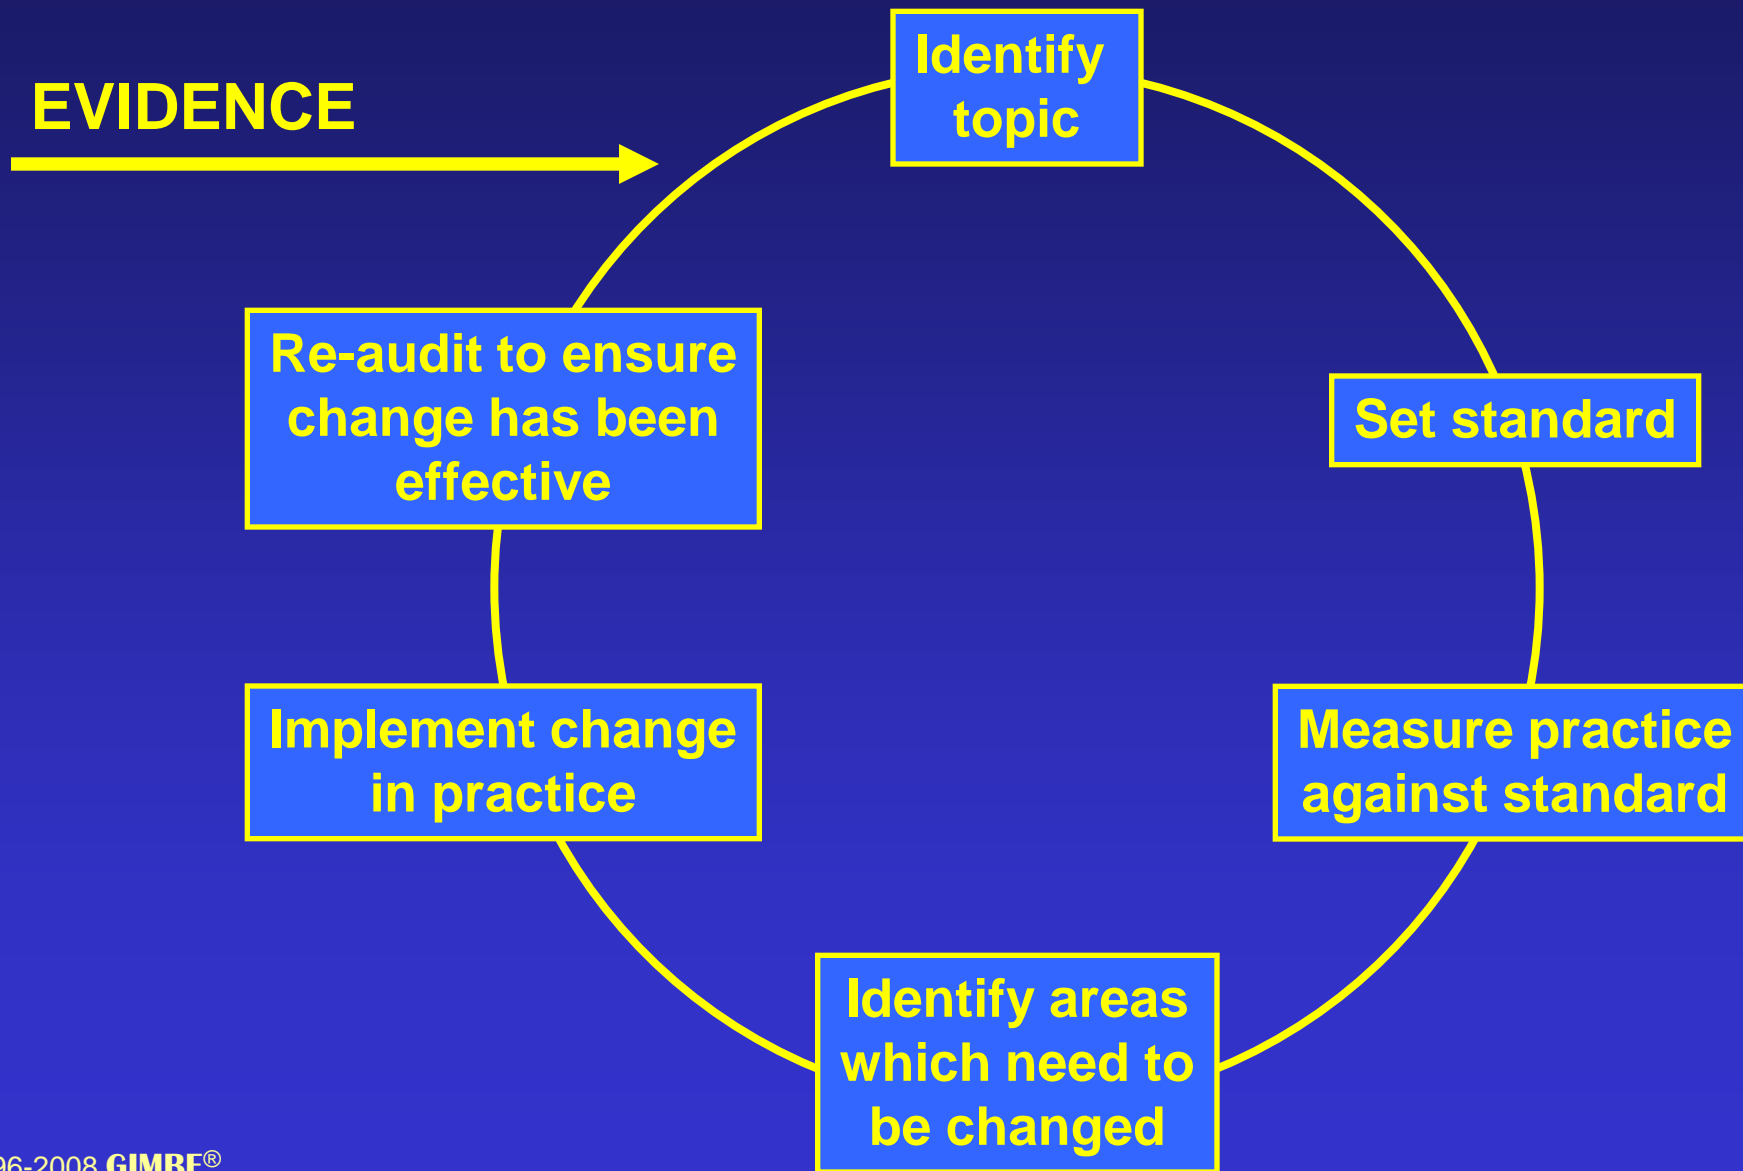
EVIDENCE

Identify topic

Set standard

Measure practice against standard

Identify areas which need to be changed

Implement change in practice

Re-audit to ensure change has been effective

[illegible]96-2008 GIMBE®